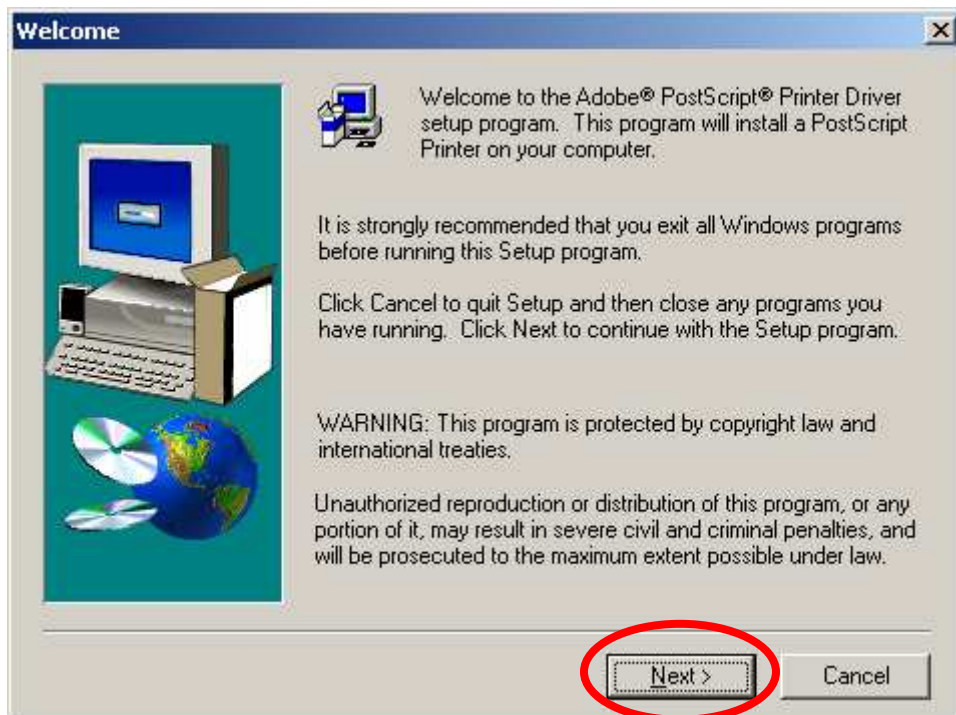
Welcome

Welcome to the Adobe® PostScript® Printer Driver setup program. This program will install a PostScript Printer on your computer.

It is strongly recommended that you exit all Windows programs before running this Setup program.

Click Cancel to quit Setup and then close any programs you have running. Click Next to continue with the Setup program.

WARNING: This program is protected by copyright law and international treaties.

Unauthorized reproduction or distribution of this program, or any portion of it, may result in severe civil and criminal penalties, and will be prosecuted to the maximum extent possible under law.

Next >

Cancel